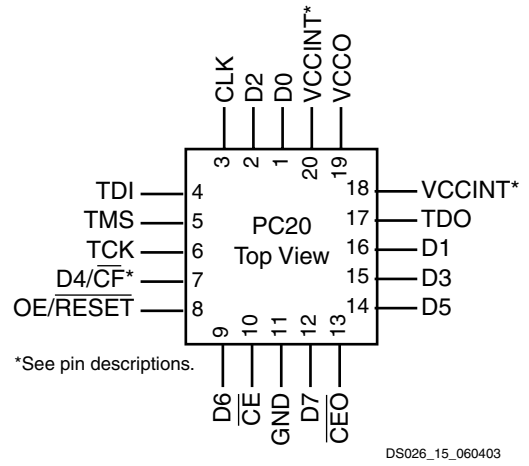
CLK
D2
D0
VCCINT*
VCCO

3
2
1
20
19

TDI 4
TMS 5
TCK 6
$D4/\overline{CF}$* 7
$OE/\overline{RESET}$ 8

PC20
Top View

18 VCCINT*
17 TDO
16 D1
15 D3
14 D5

9
10
11
12
13

D6
$\overline{CE}$
GND
D7
$\overline{CEO}$

*See pin descriptions.

DS026_15_060403